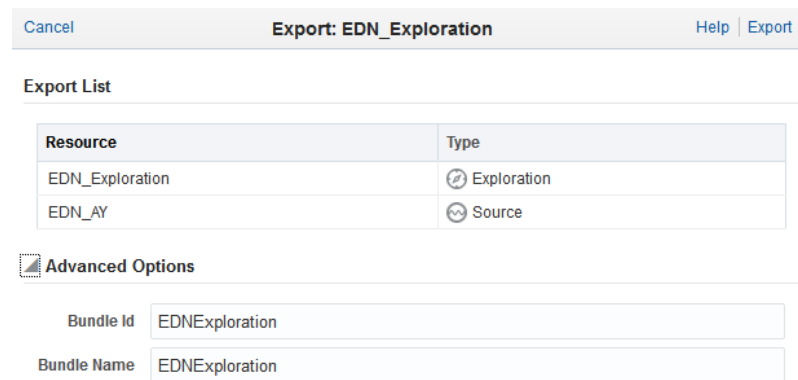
Cancel

Export: EDN_Exploration

Help | Export

Export List

| Resource | Type |
|---|---|
| EDN_Exploration | Exploration |
| EDN_AY | Source |

Advanced Options

Bundle Id EDNExploration

Bundle Name EDNExploration